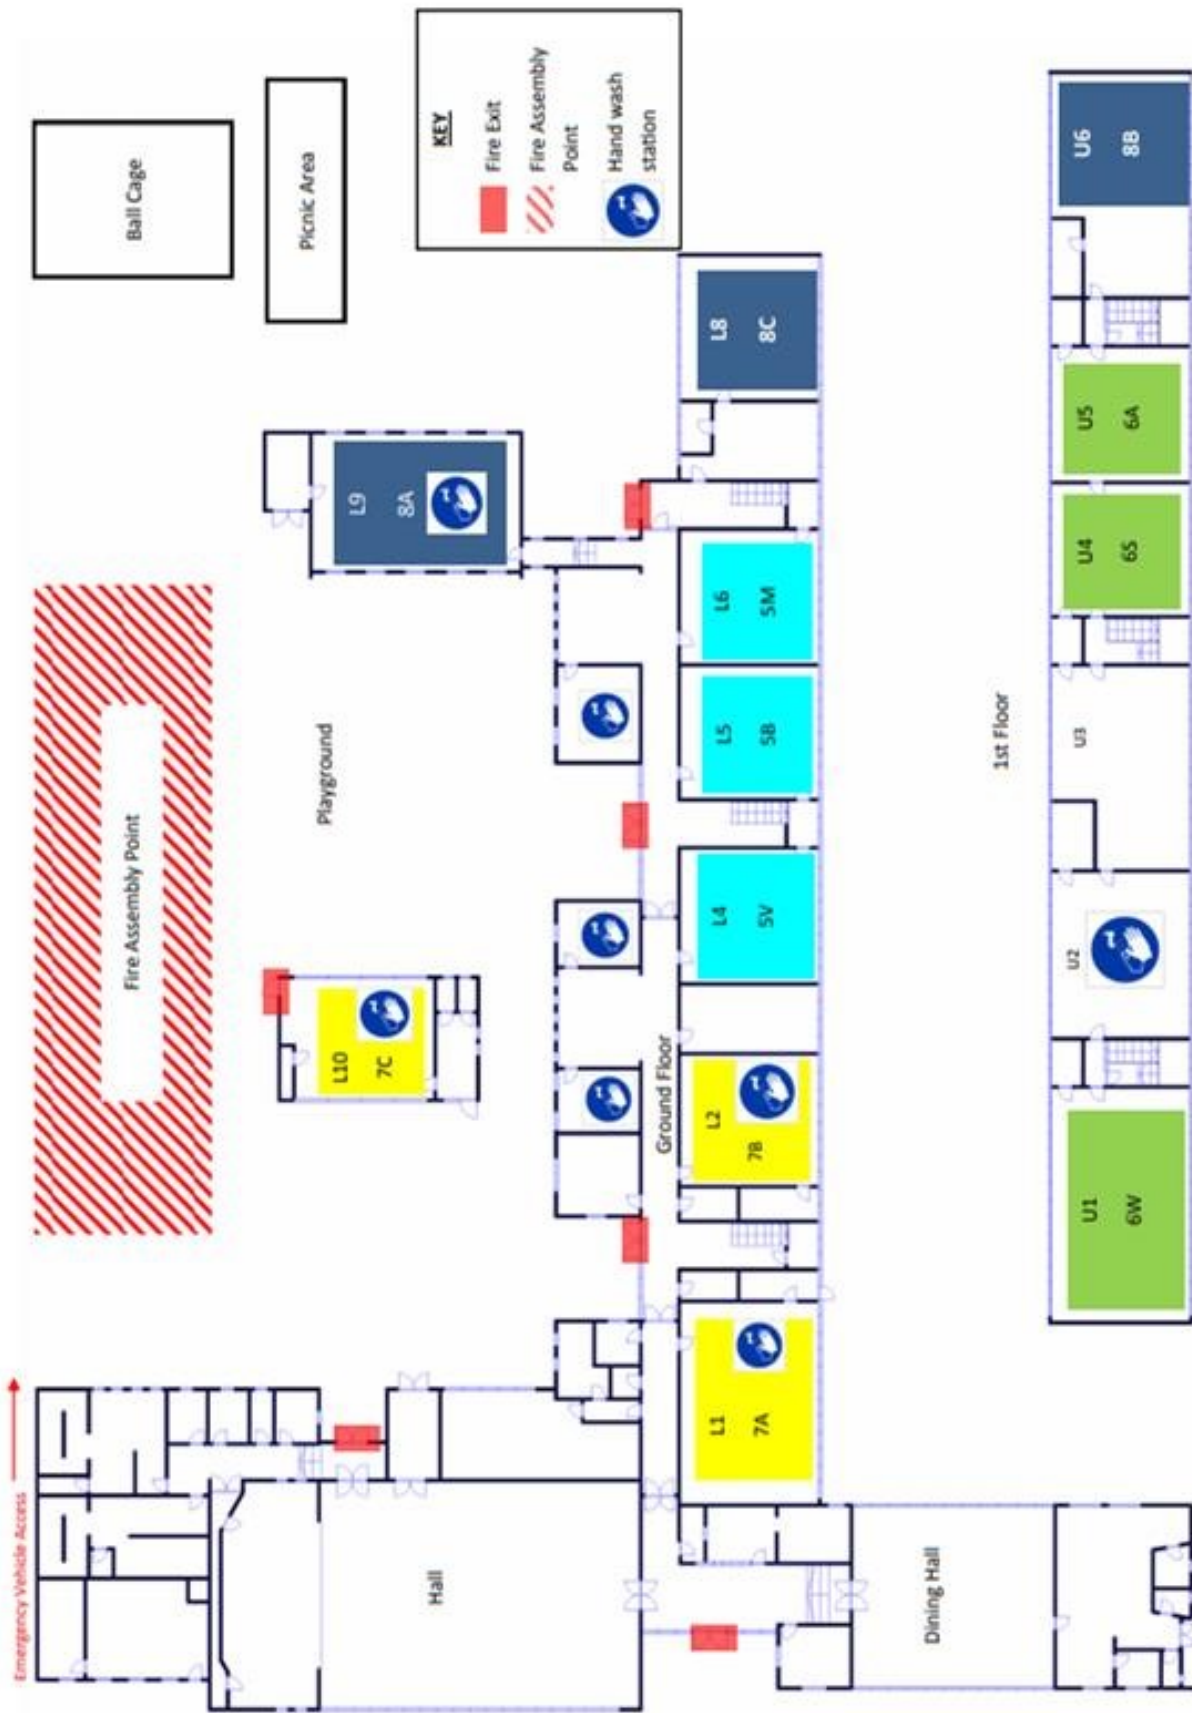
Ball Cage

Picnic Area

KEY
Fire Exit
Fire Assembly Point
Hand wash station

Fire Assembly Point

Playground

L9
8A

L8
8C

L6
5M

L5
5B

L4
5V

L2
7B

L10
7C

L1
7A

Ground Floor

U6
8B

U5
6A

U4
6S

U3

1st Floor

U2

U1
6W

Emergency Vehicle Access

Hall

Dining Hall